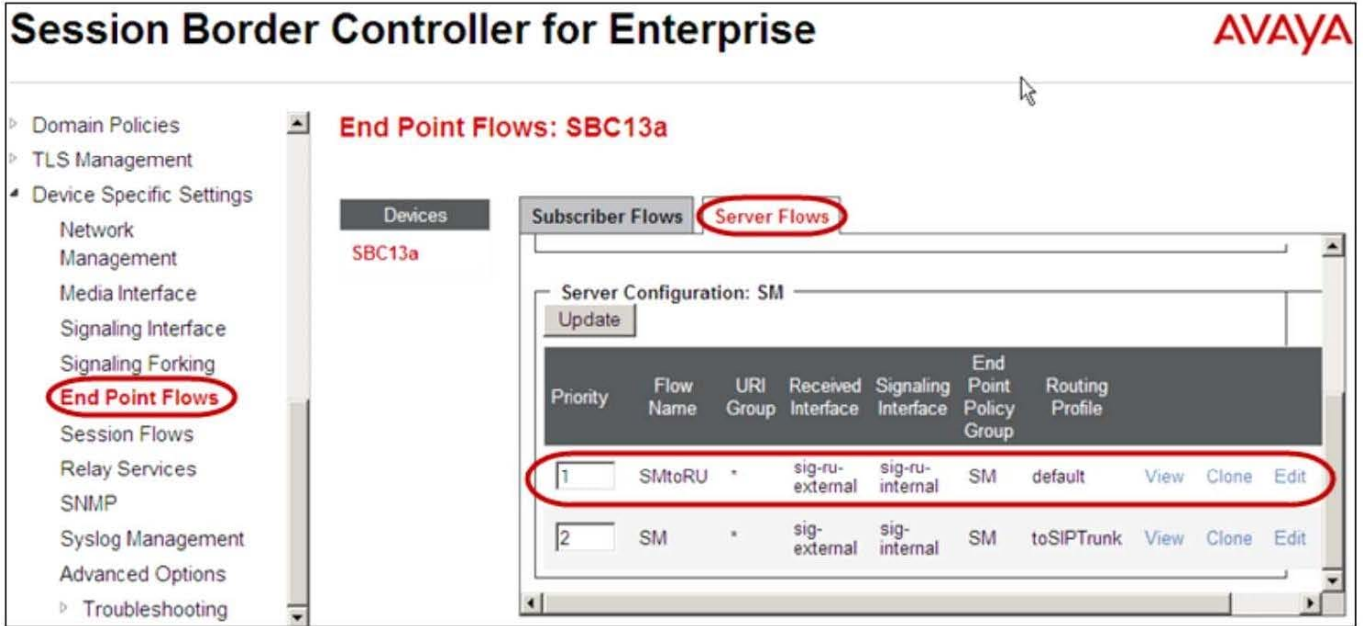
Session Border Controller for Enterprise

AVAYA

Domain Policies
TLS Management
Device Specific Settings
Network Management
Media Interface
Signaling Interface
Signaling Forking
End Point Flows
Session Flows
Relay Services
SNMP
Syslog Management
Advanced Options
Troubleshooting

End Point Flows: SBC13a

Devices
SBC13a

Subscriber Flows
Server Flows

Server Configuration: SM
Update

| Priority | Flow Name | URI Group | Received Interface | Signaling Interface | End Point Policy Group | Routing Profile | | | |
|---|---|---|---|---|---|---|---|---|---|
| 1 | SMtoRU | * | sig-ru-external | sig-ru-internal | SM | default | View | Clone | Edit |
| 2 | SM | * | sig-external | sig-internal | SM | toSIPTrunk | View | Clone | Edit |